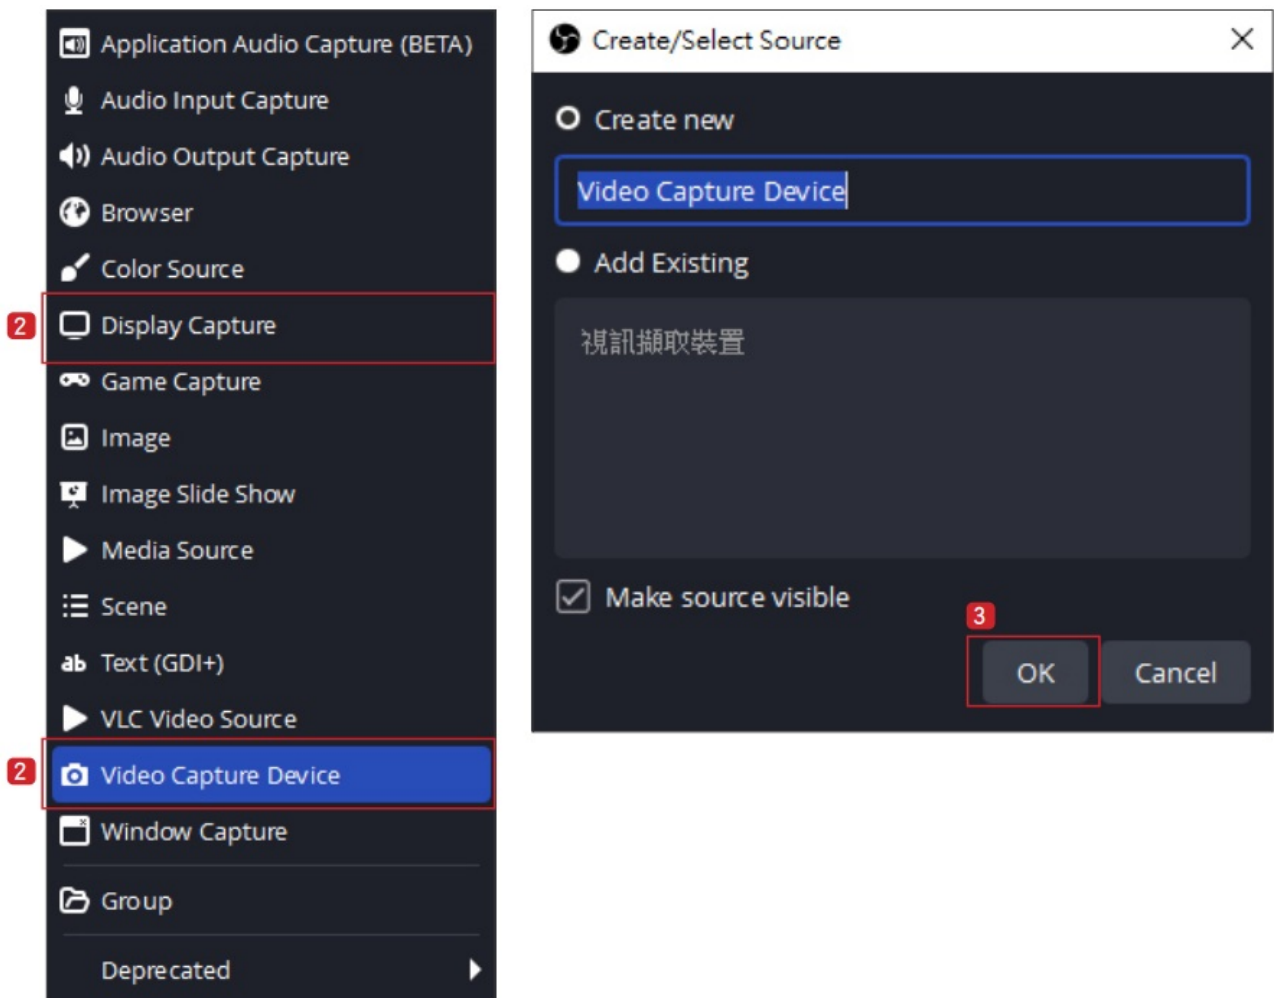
Application Audio Capture (BETA)
Audio Input Capture
Audio Output Capture
Browser
Color Source
2
Display Capture
Game Capture
Image
Image Slide Show
Media Source
Scene
Text (GDI+)
VLC Video Source
2
Video Capture Device
Window Capture
Group
Deprecated

Create/Select Source
Create new
Video Capture Device
Add Existing
視訊擷取裝置
Make source visible
3
OK
Cancel